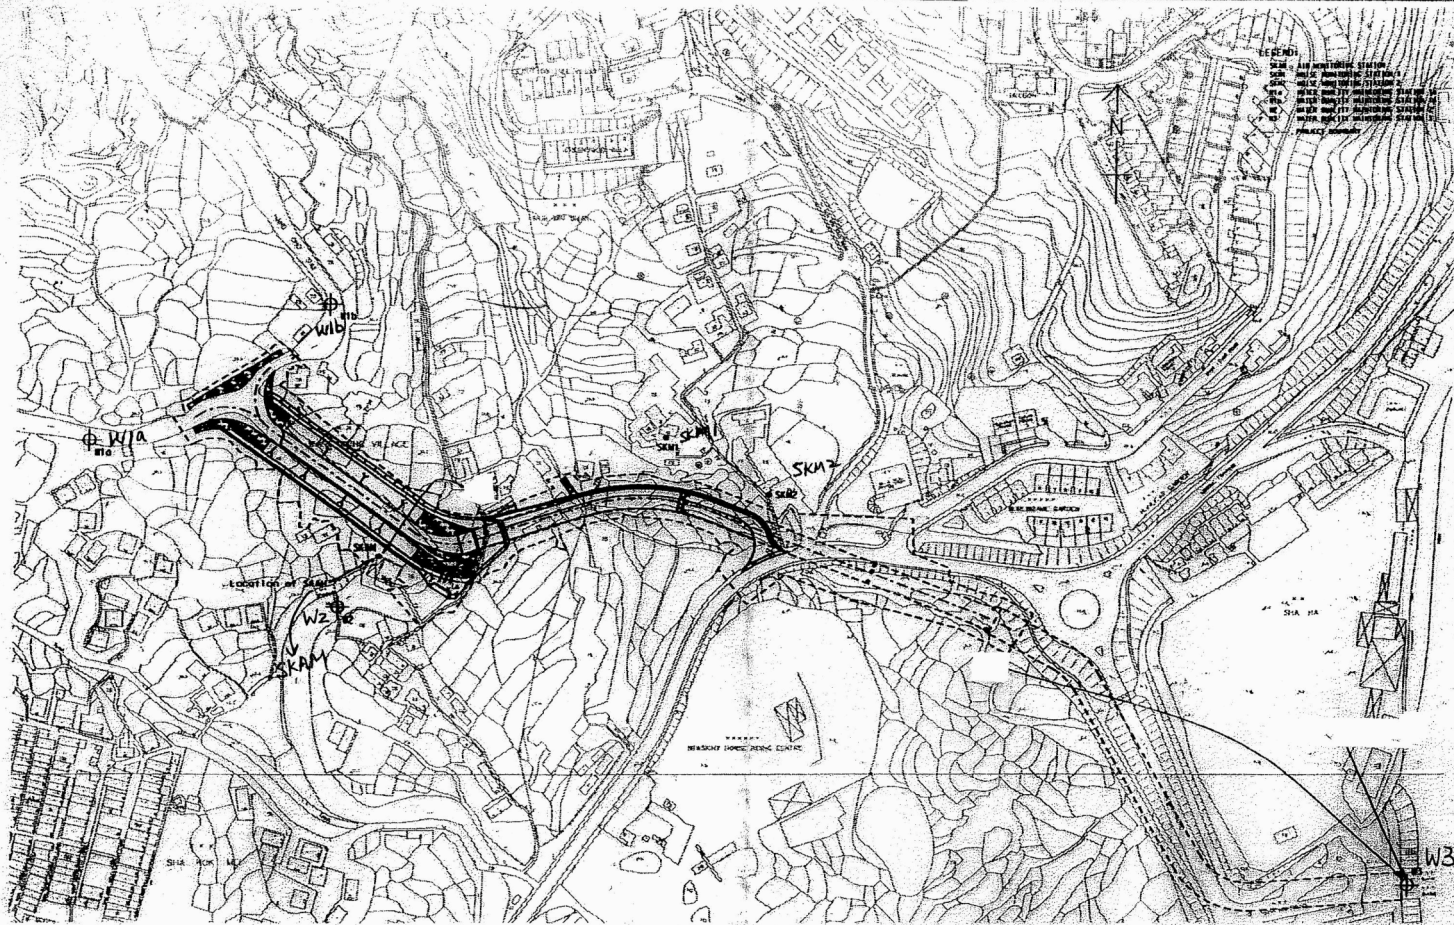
LEGEND:
SKAM AIR MONITORING STATION
SKNM NOISE MONITORING STATION 1
SKNM2 NOISE MONITORING STATION 2
W1a WATER QUALITY MONITORING STATION W1a
W1b WATER QUALITY MONITORING STATION W1b
W2 WATER QUALITY MONITORING STATION W2
W3 WATER QUALITY MONITORING STATION W3
PROJECT BOUNDARY

N

W1b
W1a
SKNM
SKM2
SKNM2
SKNM
Location of SKAM
W2
SKAM
SHA MA
BEAUTY HORSE RIDING CENTRE
SHA KOK MEI
W3